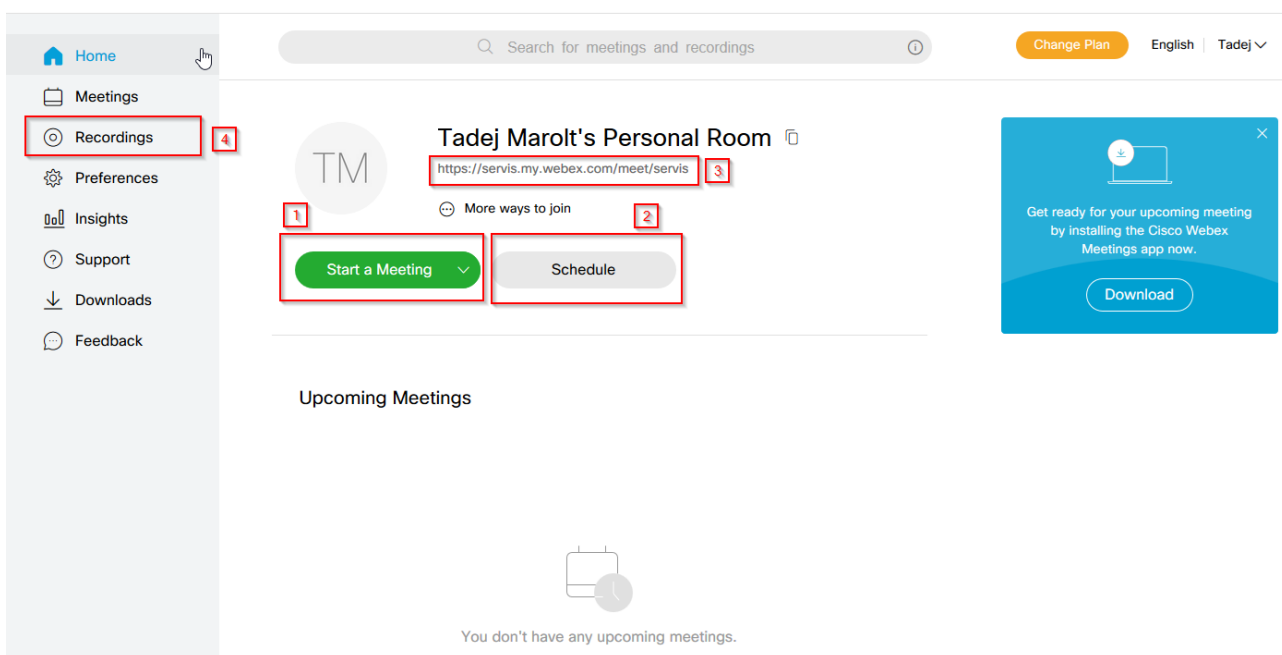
Home
Meetings
Recordings
4
Preferences
Insights
Support
Downloads
Feedback

Search for meetings and recordings

Change Plan
English
Tadej

TM

Tadej Marolt's Personal Room

https://servis.my.webex.com/meet/servis
3

More ways to join

1
2

Start a Meeting

Schedule

Get ready for your upcoming meeting by installing the Cisco Webex Meetings app now.

Download

Upcoming Meetings

You don't have any upcoming meetings.